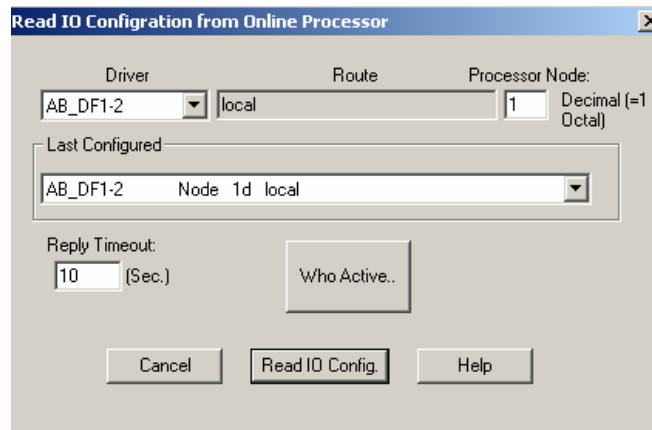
Read IO Configration from Online Processor

Driver

Route

Processor Node:

AB_DF1-2

local

1

Decimal (=1 Octal)

Last Configured

AB_DF1-2 Node 1d local

Reply Timeout:

10

(Sec.)

Who Active..

Cancel

Read IO Config.

Help